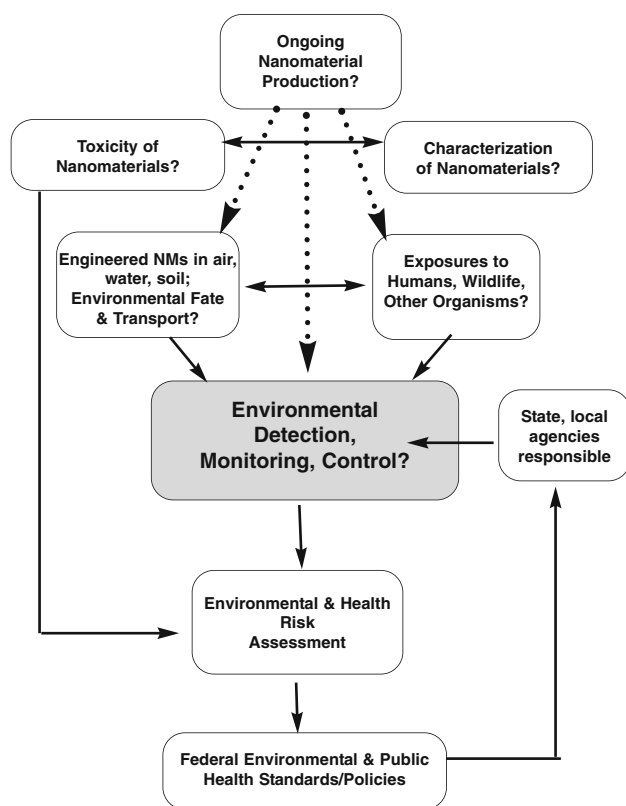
Ongoing Nanomaterial Production?

Toxicity of Nanomaterials?

Characterization of Nanomaterials?

Engineered NMs in air, water, soil; Environmental Fate & Transport?

Exposures to Humans, Wildlife, Other Organisms?

Environmental Detection, Monitoring, Control?

State, local agencies responsible

Environmental & Health Risk Assessment

Federal Environmental & Public Health Standards/Policies